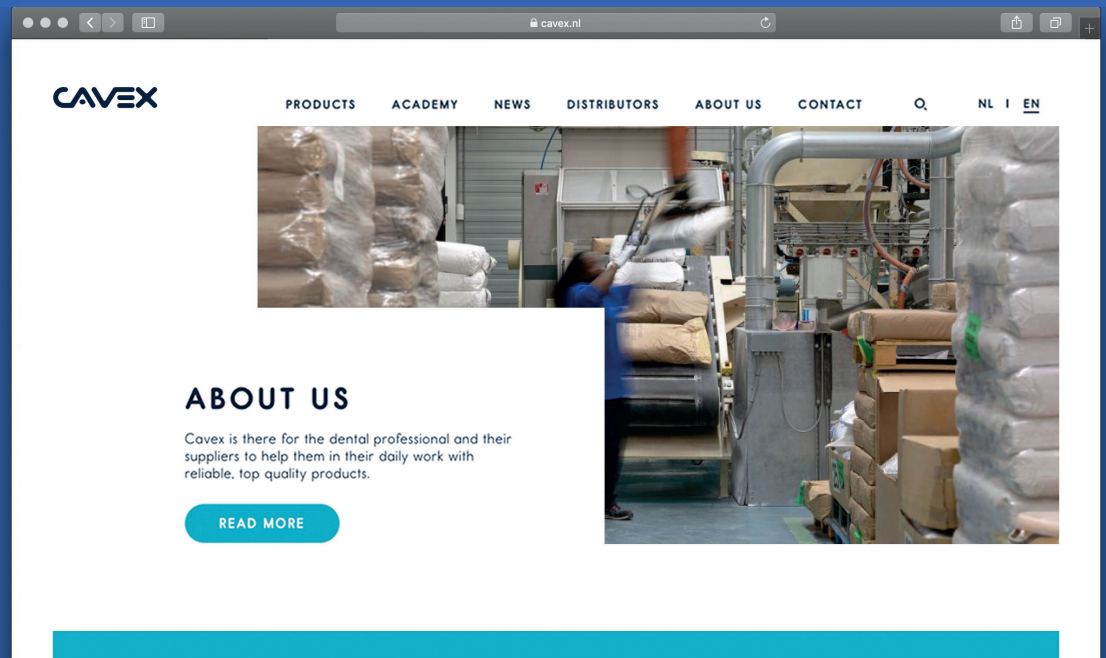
cavex.nl

CAVEX

PRODUCTS ACADEMY NEWS DISTRIBUTORS ABOUT US CONTACT NL I EN

ABOUT US

Cavex is there for the dental professional and their suppliers to help them in their daily work with reliable, top quality products.

READ MORE